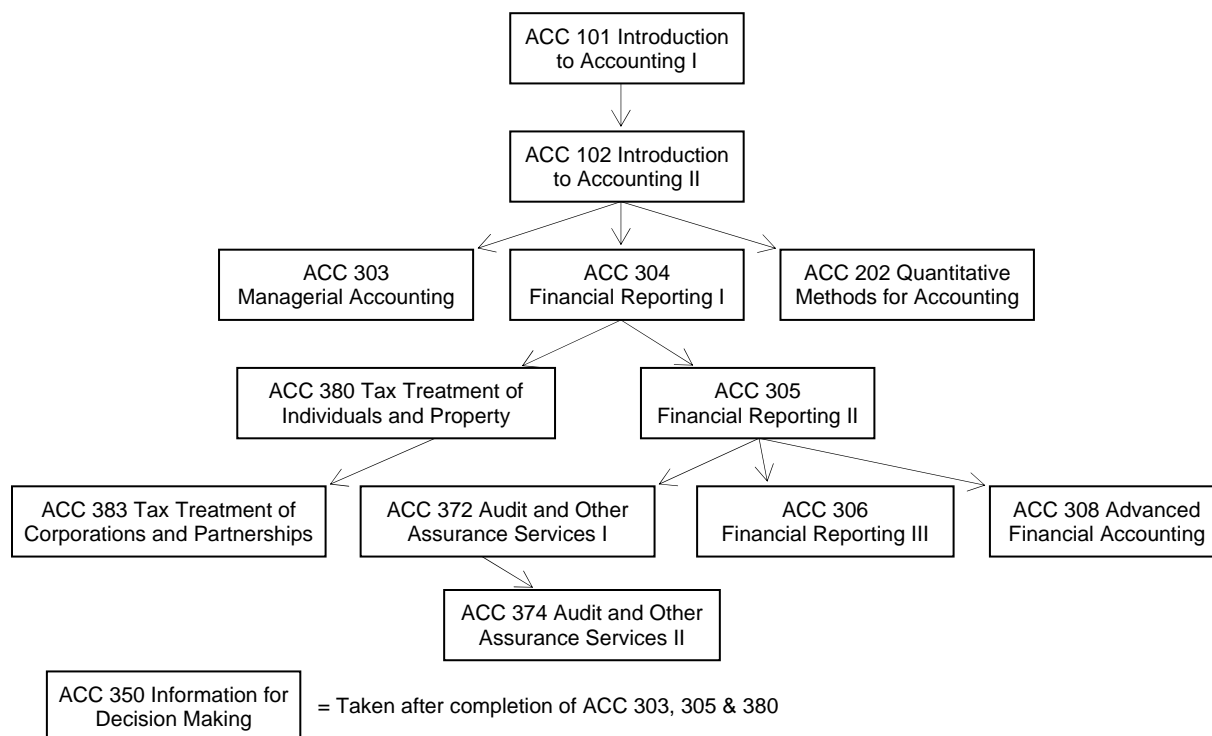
ACC 101 Introduction to Accounting I

ACC 102 Introduction to Accounting II

ACC 303 Managerial Accounting

ACC 304 Financial Reporting I

ACC 202 Quantitative Methods for Accounting

ACC 380 Tax Treatment of Individuals and Property

ACC 305 Financial Reporting II

ACC 383 Tax Treatment of Corporations and Partnerships

ACC 372 Audit and Other Assurance Services I

ACC 306 Financial Reporting III

ACC 308 Advanced Financial Accounting

ACC 374 Audit and Other Assurance Services II

ACC 350 Information for Decision Making = Taken after completion of ACC 303, 305 & 380